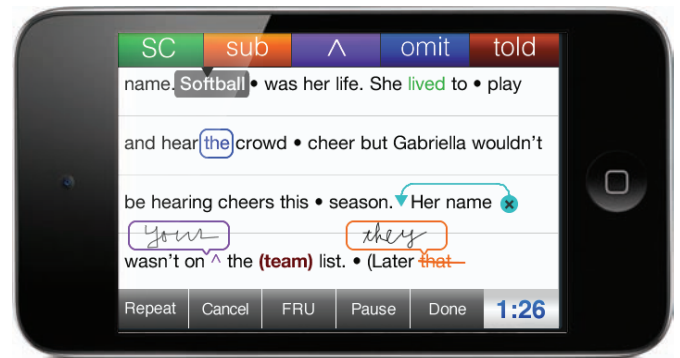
SC sub ^ omit told

name. Softball • was her life. She lived to • play

and hear the crowd • cheer but Gabriella wouldn't

be hearing cheers this • season. Her name

your they

wasn't on ^ the (team) list. • (Later that

Repeat Cancel FRU Pause Done 1:26